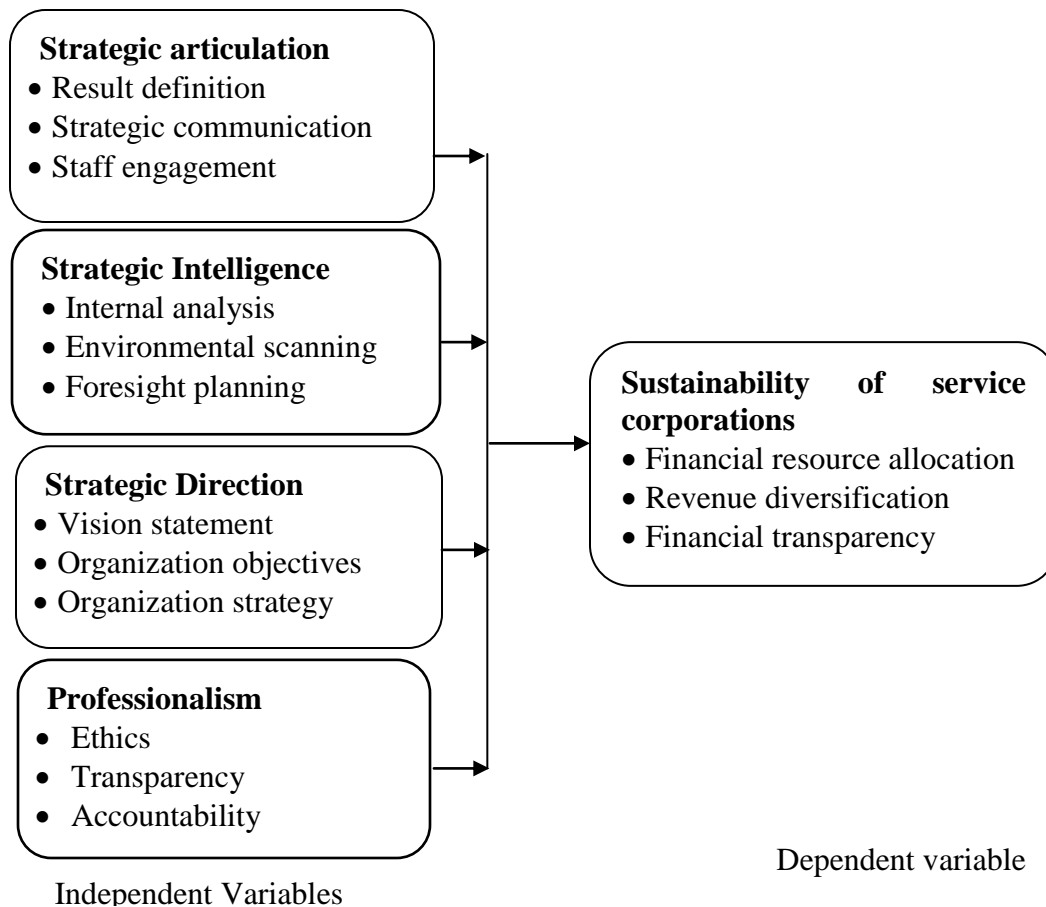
**Strategic articulation**
- Result definition
- Strategic communication
- Staff engagement

**Strategic Intelligence**
- Internal analysis
- Environmental scanning
- Foresight planning

**Strategic Direction**
- Vision statement
- Organization objectives
- Organization strategy

**Professionalism**
- Ethics
- Transparency
- Accountability

Independent Variables

**Sustainability of service corporations**
- Financial resource allocation
- Revenue diversification
- Financial transparency

Dependent variable